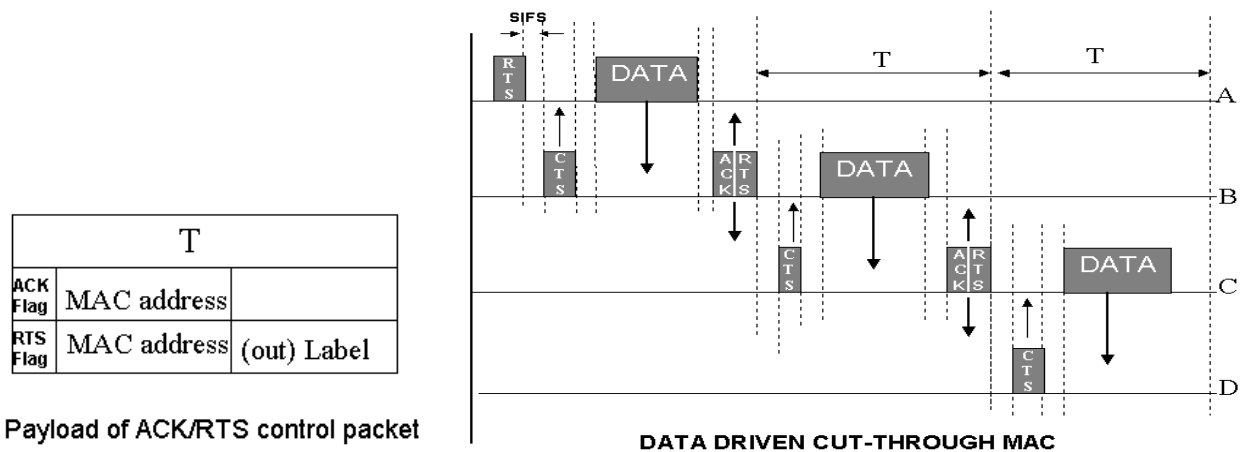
| T | | |
|---|---|---|
| ACK Flag | MAC address | |
| RTS Flag | MAC address | (out) Label |

Payload of ACK/RTS control packet

SIFS

RTS

DATA

T

T

A

CTS

ACK

RTS

DATA

B

CTS

ACK

RTS

DATA

C

CTS

D

DATA DRIVEN CUT-THROUGH MAC